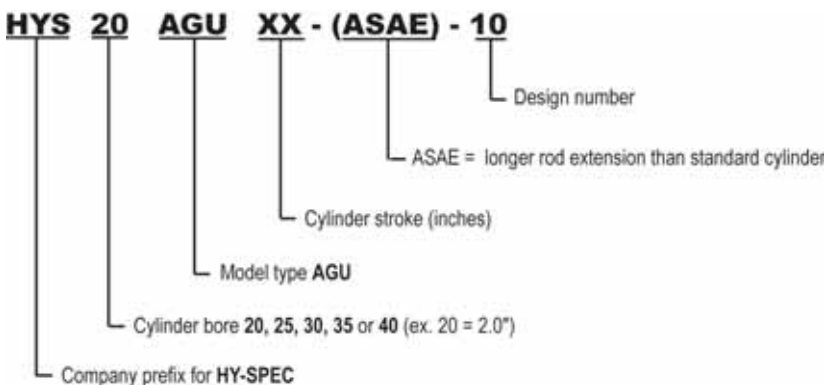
HYS 20 AGU XX - (ASAE) - 10

Design number

ASAE = longer rod extension than standard cylinder

Cylinder stroke (inches)

Model type **AGU**

Cylinder bore **20, 25, 30, 35** or **40** (ex. 20 = 2.0")

Company prefix for **HY-SPEC**